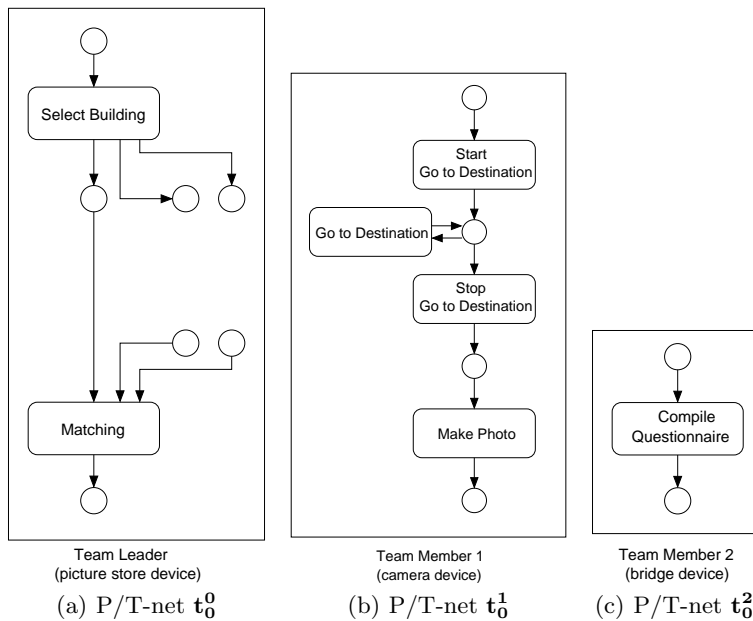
Select Building

Matching

Team Leader
(picture store device)

(a) P/T-net $\mathbf{t_0^0}$

Start
Go to Destination

Go to Destination

Stop
Go to Destination

Make Photo

Team Member 1
(camera device)

(b) P/T-net $\mathbf{t_0^1}$

Compile
Questionnaire

Team Member 2
(bridge device)

(c) P/T-net $\mathbf{t_0^2}$